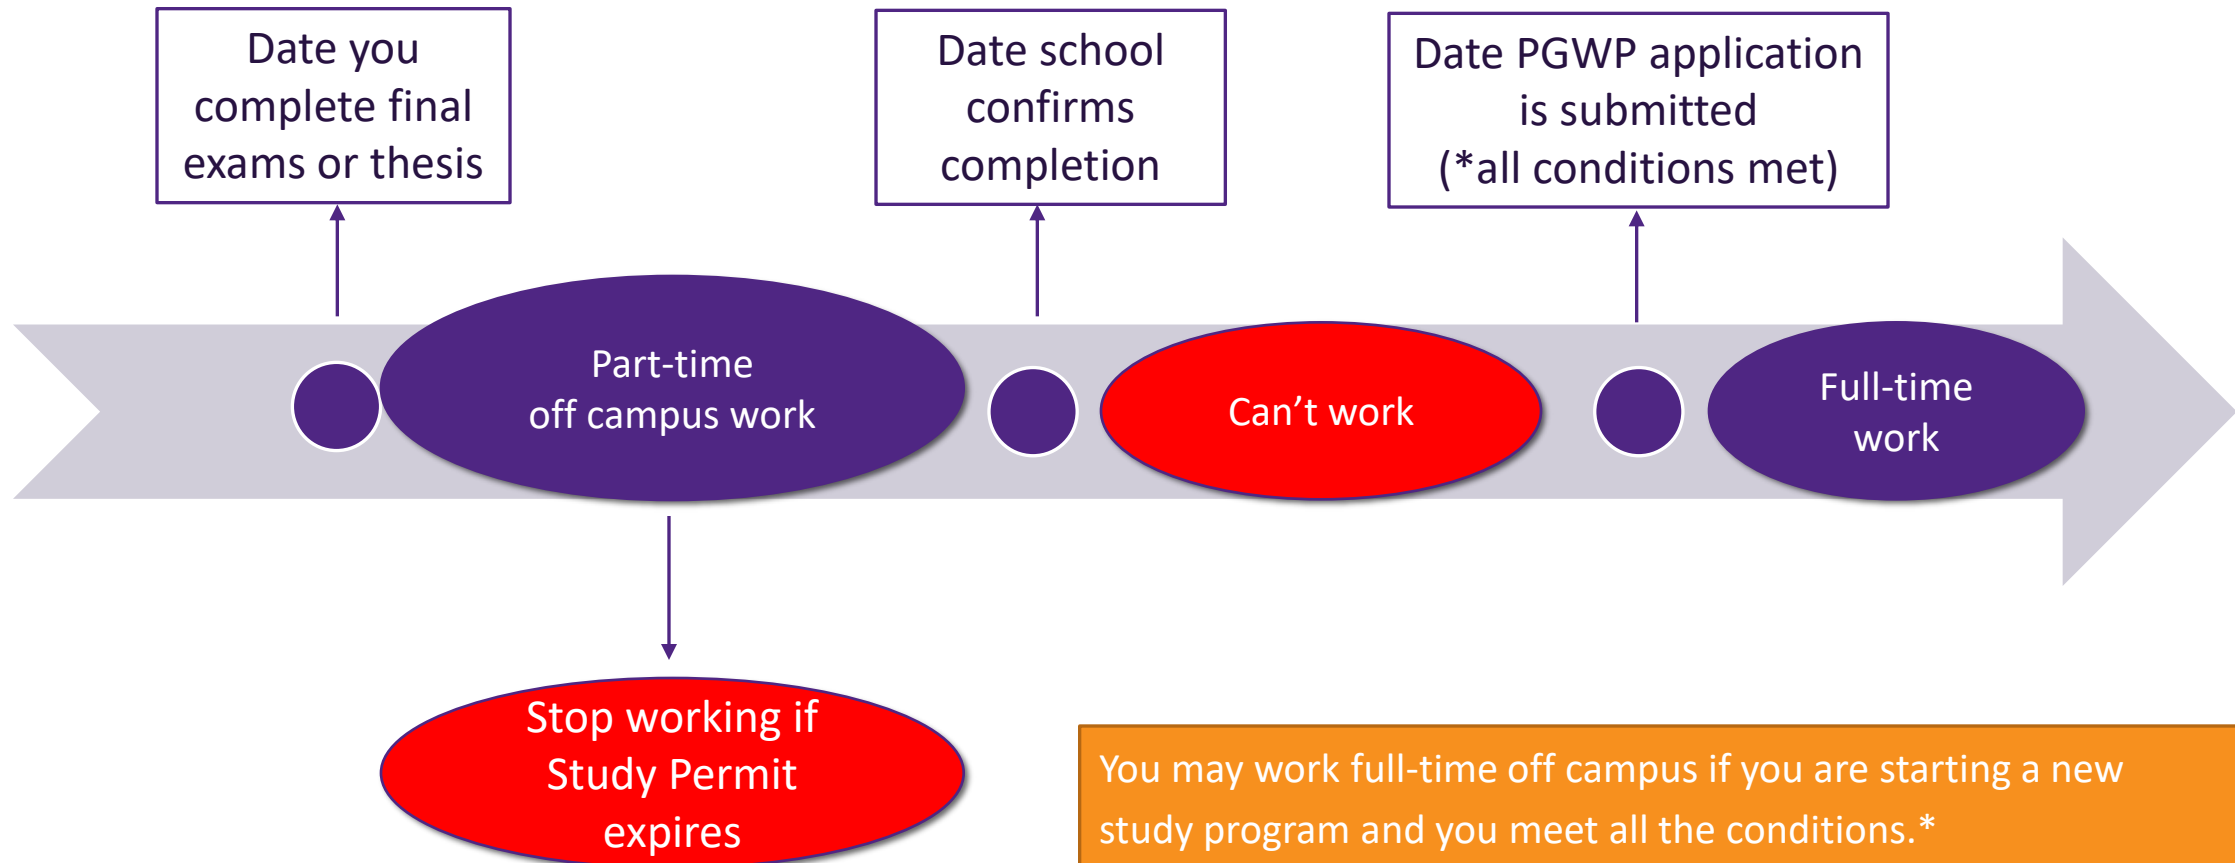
Date you complete final exams or thesis

Date school confirms completion

Date PGWP application is submitted (*all conditions met)

Part-time off campus work

Can’t work

Full-time work

Stop working if Study Permit expires

You may work full-time off campus if you are starting a new study program and you meet all the conditions.*